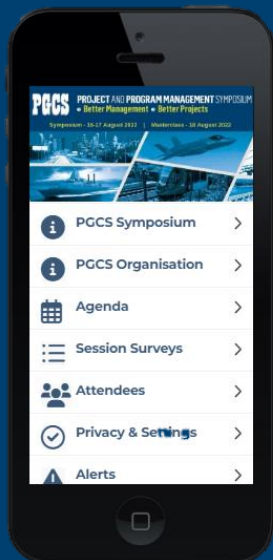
PGCS PROJECT AND PROGRAM MANAGEMENT SYMPOSIUM
• Better Management • Better Projects
Symposium - 16-17 August 2022 | Masterclass - 18 August 2022

PGCS Symposium

PGCS Organisation

Agenda

Session Surveys

Attendees

Privacy & Settings

Alerts